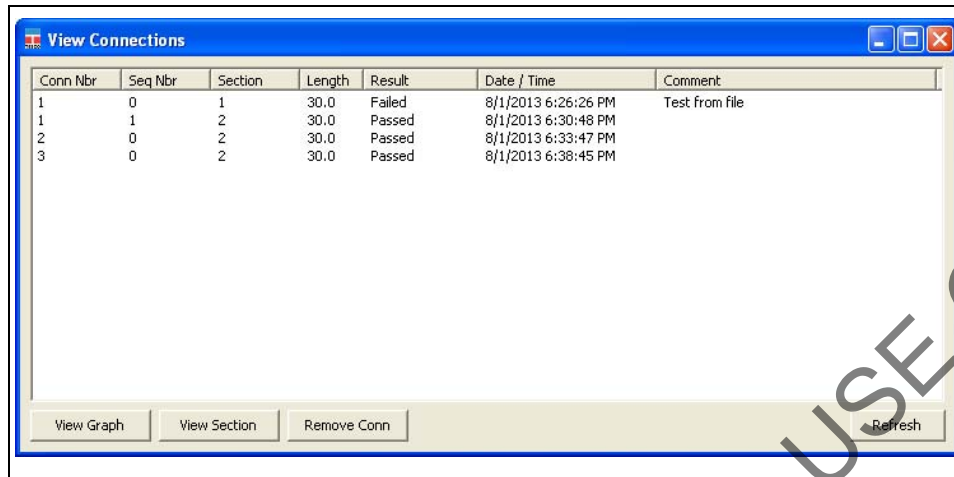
View Connections

| Conn Nbr | Seq Nbr | Section | Length | Result | Date / Time | Comment |
|---|---|---|---|---|---|---|
| 1 | 0 | 1 | 30.0 | Failed | 8/1/2013 6:26:26 PM | Test from file |
| 1 | 1 | 2 | 30.0 | Passed | 8/1/2013 6:30:48 PM | |
| 2 | 0 | 2 | 30.0 | Passed | 8/1/2013 6:33:47 PM | |
| 3 | 0 | 2 | 30.0 | Passed | 8/1/2013 6:38:45 PM | |

View Graph View Section Remove Conn Refresh

USE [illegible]